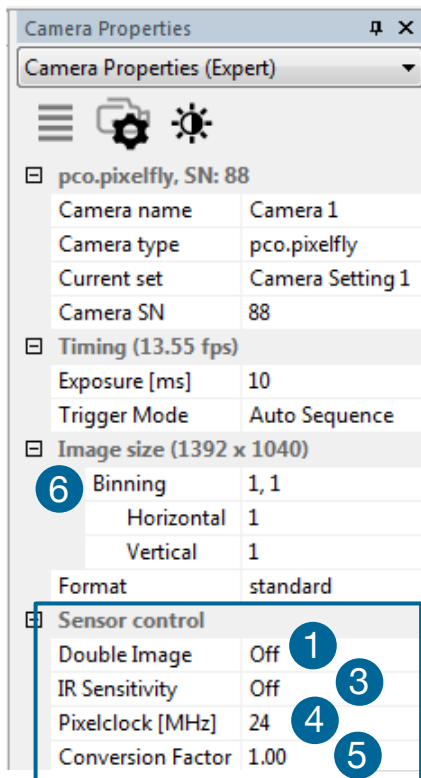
Camera Properties

Camera Properties (Expert)

pco.pixelfly, SN: 88

| Camera name | Camera 1 |
|---|---|
| Camera type | pco.pixelfly |
| Current set | Camera Setting 1 |
| Camera SN | 88 |

Timing (13.55 fps)

| Exposure [ms] | 10 |
|---|---|
| Trigger Mode | Auto Sequence |

Image size (1392 x 1040)

6

| Binning | 1, 1 |
|---|---|
| Horizontal | 1 |
| Vertical | 1 |
| Format | standard |

Sensor control

| Double Image | Off |
|---|---|
| IR Sensitivity | Off |
| Pixelclock [MHz] | 24 |
| Conversion Factor | 1.00 |

1
3
4
5